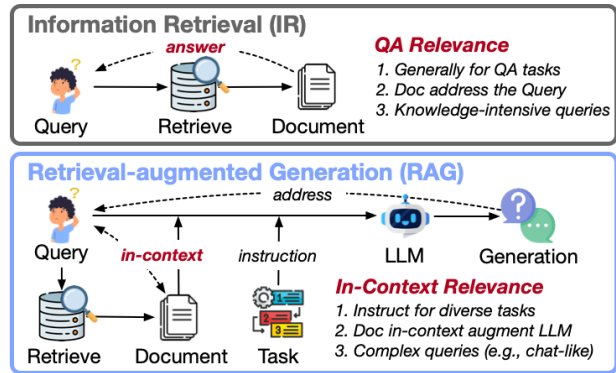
Information Retrieval (IR)

answer

Query Retrieve Document

QA Relevance
1. Generally for QA tasks
2. Doc address the Query
3. Knowledge-intensive queries

Retrieval-augmented Generation (RAG)

address

Query in-context instruction LLM Generation

Retrieve Document Task

1
2
3

In-Context Relevance
1. Instruct for diverse tasks
2. Doc in-context augment LLM
3. Complex queries (e.g., chat-like)